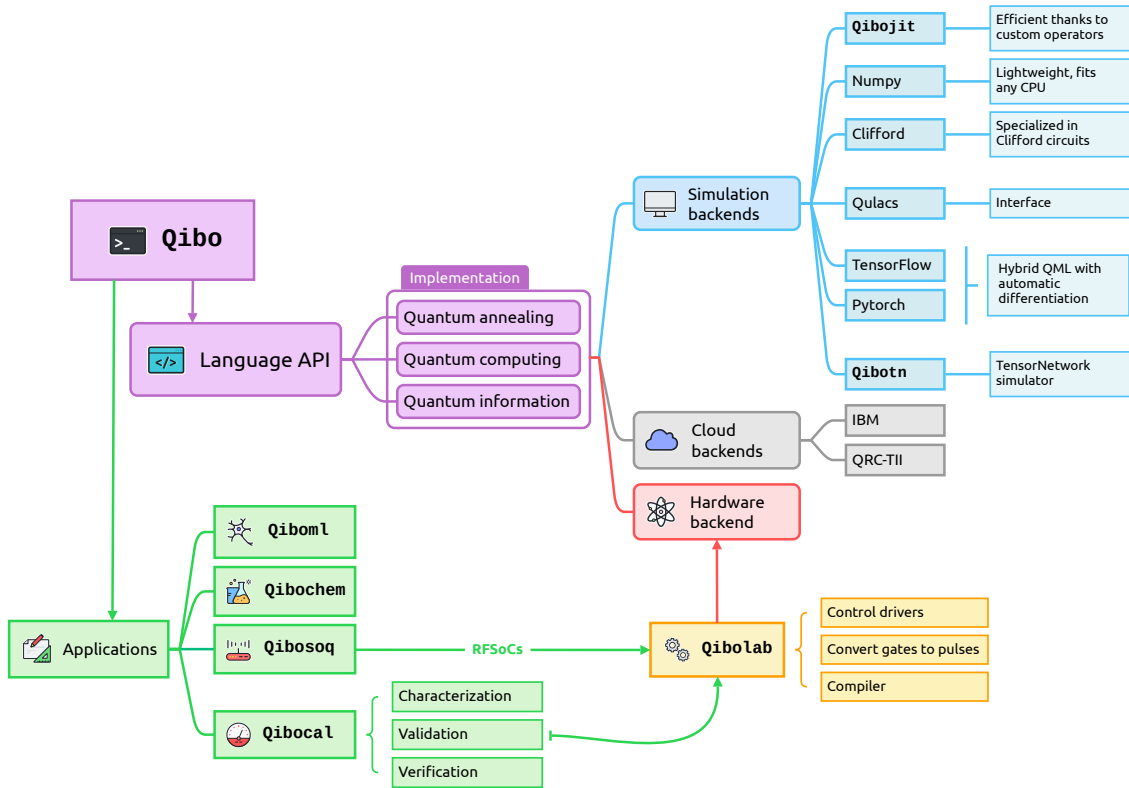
Qibo

Language API

Implementation

Quantum annealing

Quantum computing

Quantum information

Simulation backends

Qibojit

Efficient thanks to custom operators

Numpy

Lightweight, fits any CPU

Clifford

Specialized in Clifford circuits

Qulacs

Interface

TensorFlow

Pytorch

Hybrid QML with automatic differentiation

Qibotn

TensorNetwork simulator

Cloud backends

IBM

QRC-TII

Hardware backend

Applications

Qiboml

Qibochem

Qibosoq

RFSoCs

Qibolab

Control drivers

Convert gates to pulses

Compiler

Qibocal

Characterization

Validation

Verification